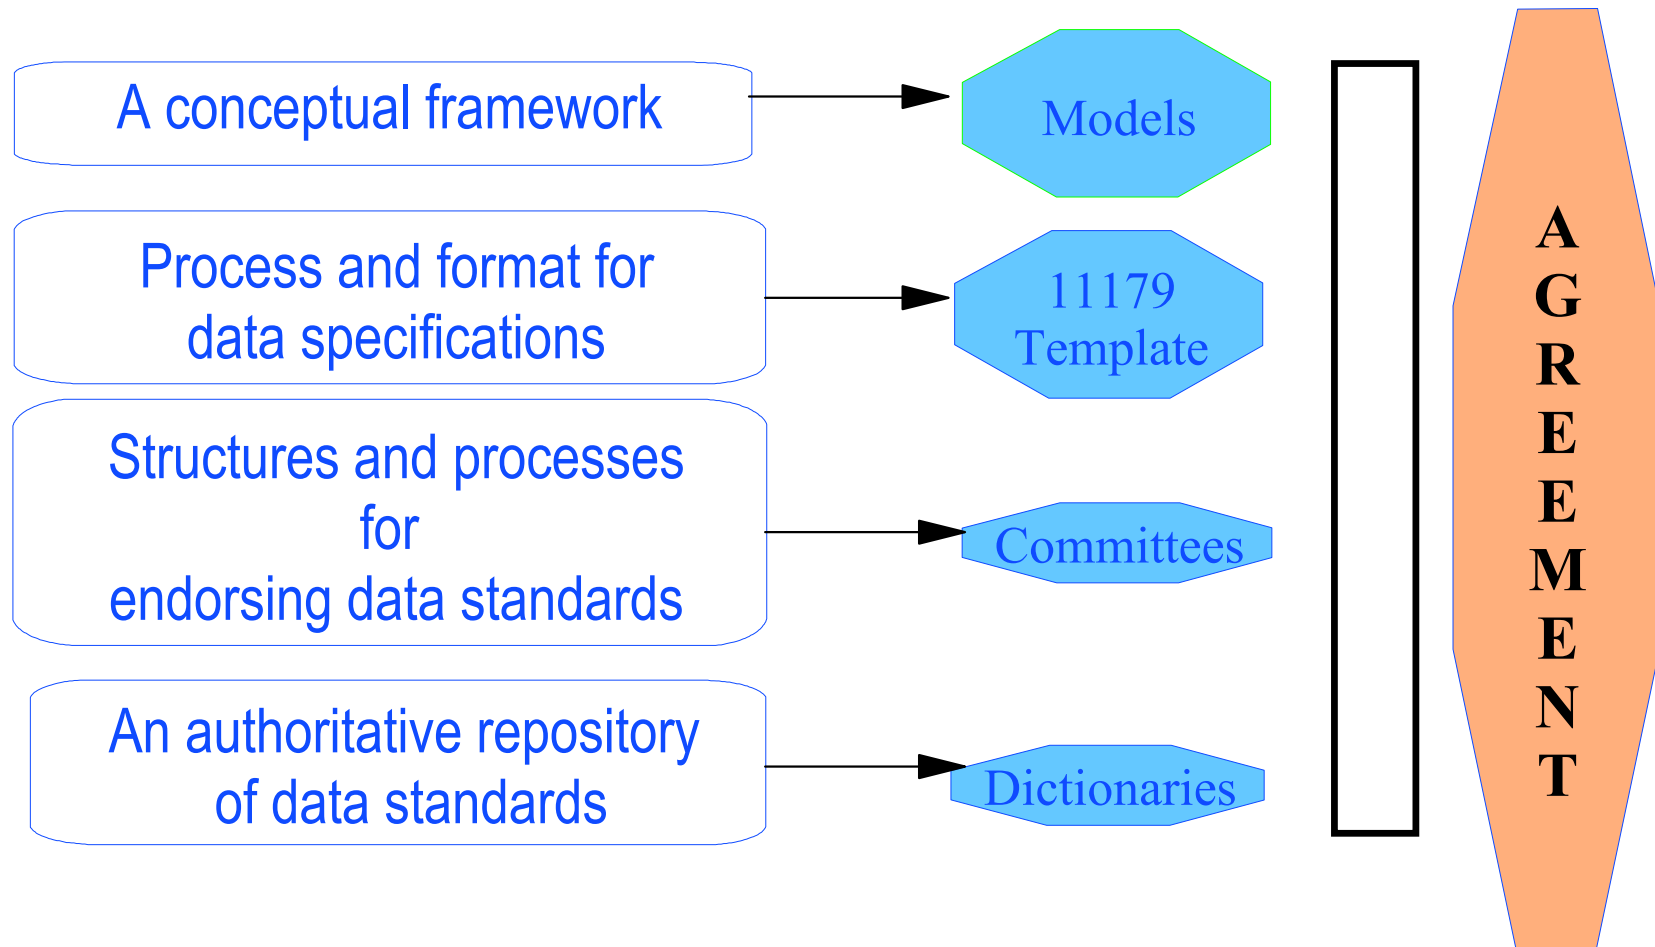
A conceptual framework

Models

Process and format for data specifications

11179 Template

Structures and processes for endorsing data standards

Committees

An authoritative repository of data standards

Dictionaries

A
G
R
E
E
M
E
N
T